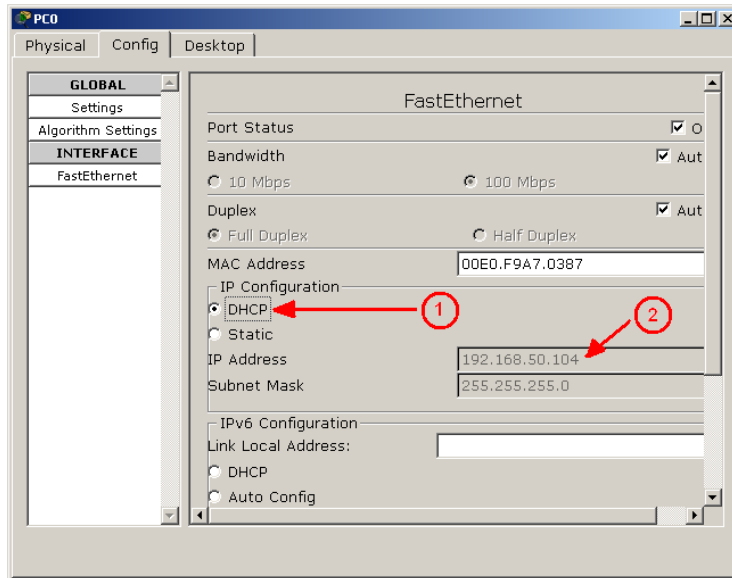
PC0

Physical Config Desktop

GLOBAL
Settings
Algorithm Settings
INTERFACE
FastEthernet

FastEthernet

Port Status O
Bandwidth Aut
10 Mbps 100 Mbps
Duplex Aut
Full Duplex Half Duplex
MAC Address 00E0.F9A7.0387
IP Configuration
DHCP
1
2
Static
IP Address 192.168.50.104
Subnet Mask 255.255.255.0
IPv6 Configuration
Link Local Address:
DHCP
Auto Config